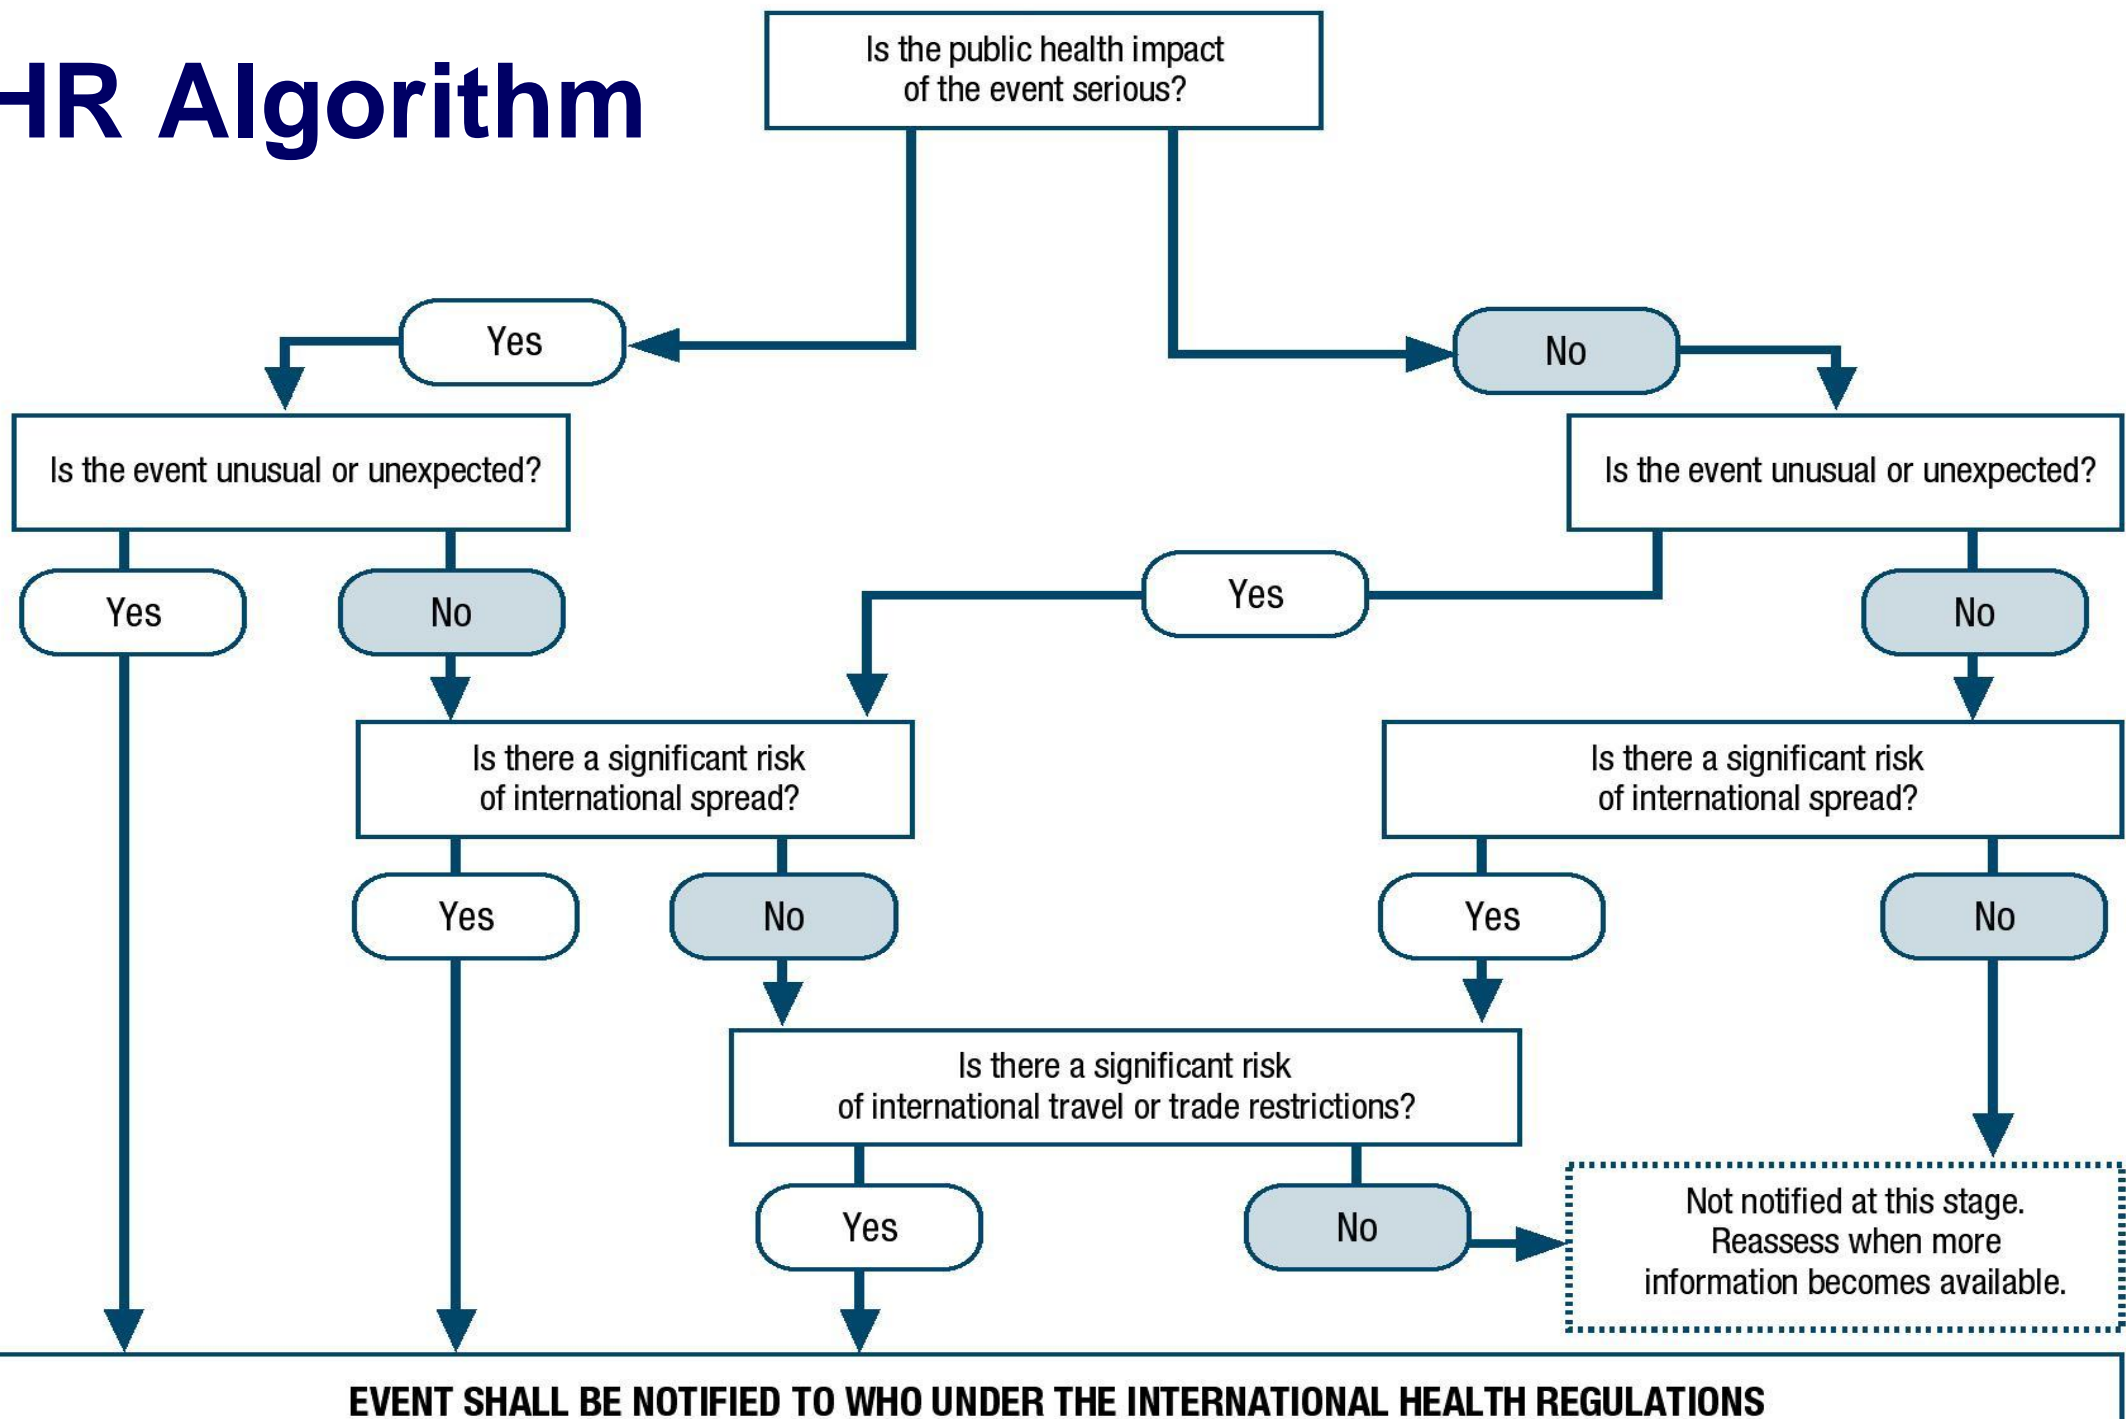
HR Algorithm

Is the public health impact of the event serious?

Yes

No

Is the event unusual or unexpected?

Is the event unusual or unexpected?

Yes

No

Yes

No

Is there a significant risk of international spread?

Is there a significant risk of international spread?

Yes

No

Yes

No

Is there a significant risk of international travel or trade restrictions?

Yes

No

Not notified at this stage. Reassess when more information becomes available.

EVENT SHALL BE NOTIFIED TO WHO UNDER THE INTERNATIONAL HEALTH REGULATIONS